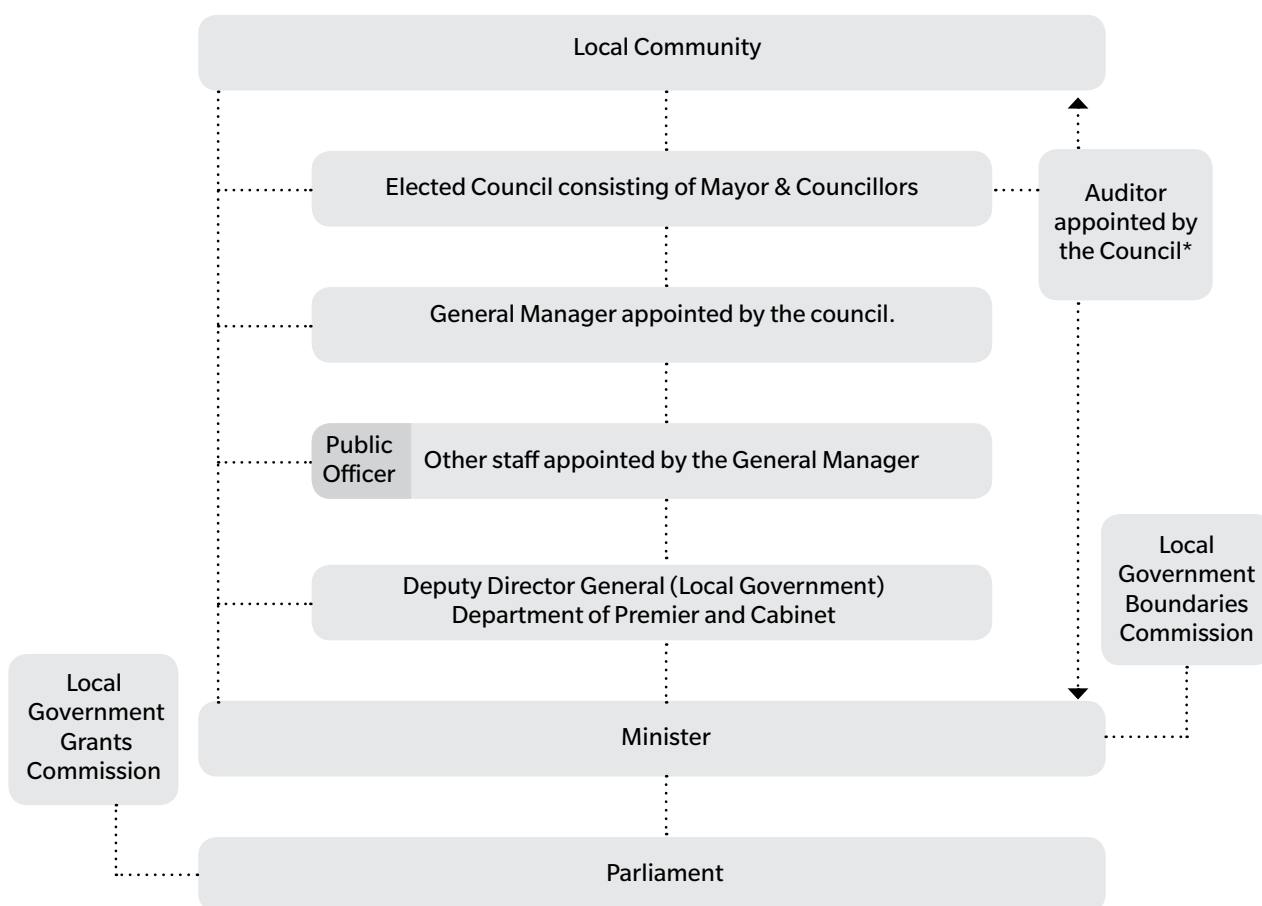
Local Community

Elected Council consisting of Mayor & Councillors

Auditor appointed by the Council*

General Manager appointed by the council.

Public Officer

Other staff appointed by the General Manager

Local Government Boundaries Commission

Deputy Director General (Local Government)
Department of Premier and Cabinet

Local Government Grants Commission

Minister

Parliament